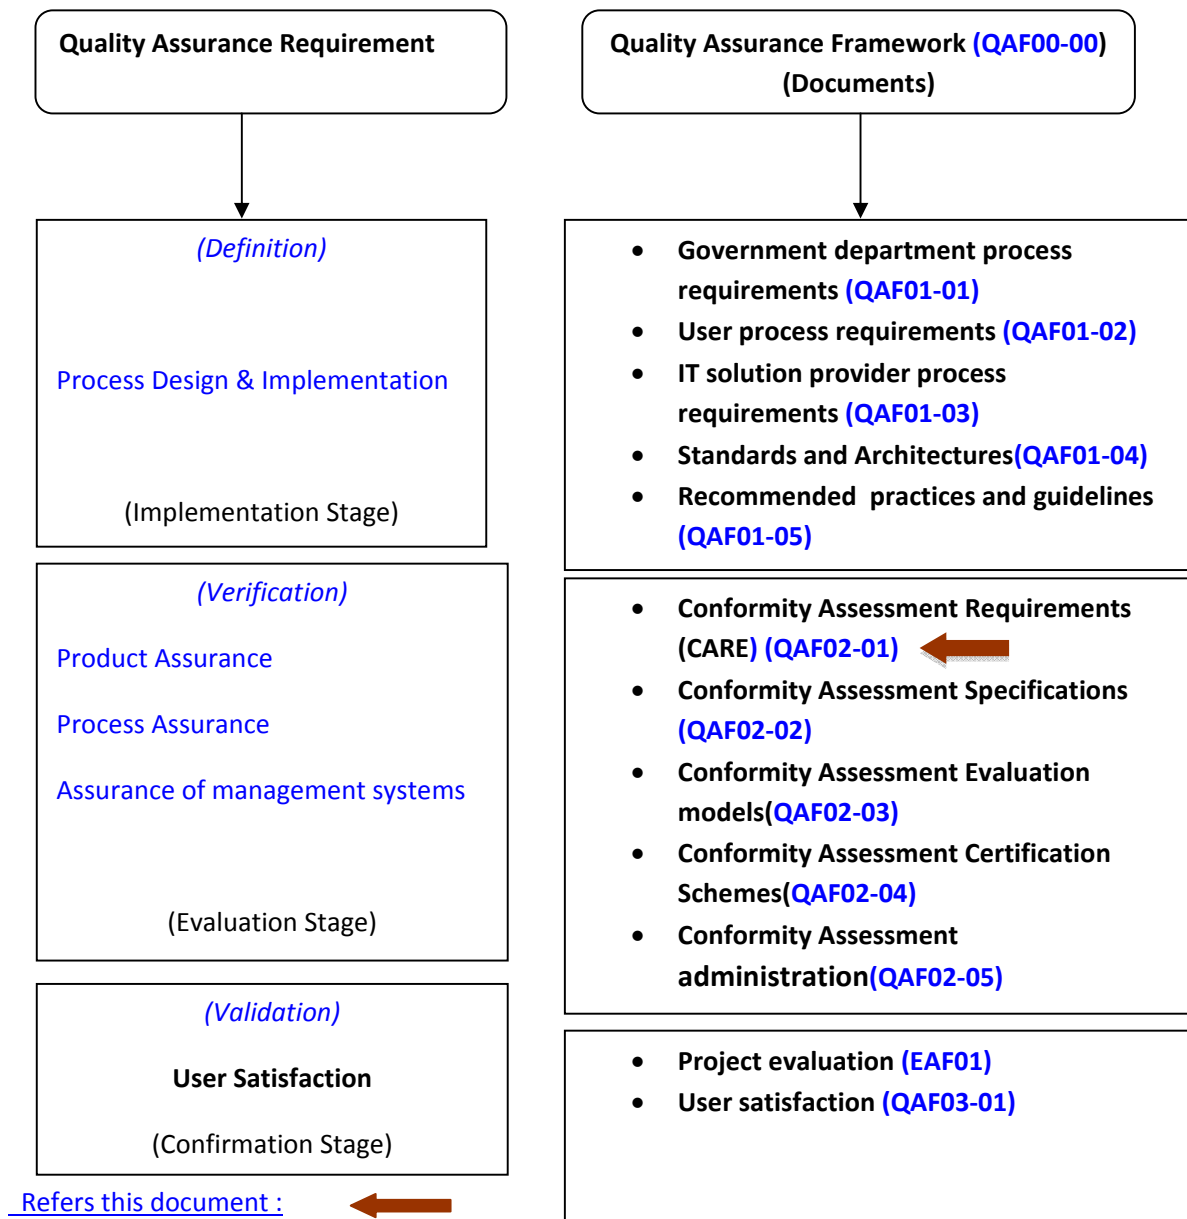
Quality Assurance Requirement

Quality Assurance Framework (QAF00-00) (Documents)

(Definition)

Process Design & Implementation

(Implementation Stage)

- Government department process requirements (QAF01-01)
- User process requirements (QAF01-02)
- IT solution provider process requirements (QAF01-03)
- Standards and Architectures(QAF01-04)
- Recommended practices and guidelines (QAF01-05)

(Verification)

Product Assurance

Process Assurance

Assurance of management systems

(Evaluation Stage)

- Conformity Assessment Requirements (CARE) (QAF02-01)
- Conformity Assessment Specifications (QAF02-02)
- Conformity Assessment Evaluation models(QAF02-03)
- Conformity Assessment Certification Schemes(QAF02-04)
- Conformity Assessment administration(QAF02-05)

(Validation)

User Satisfaction

(Confirmation Stage)

- Project evaluation (EAF01)
- User satisfaction (QAF03-01)

Refers this document :